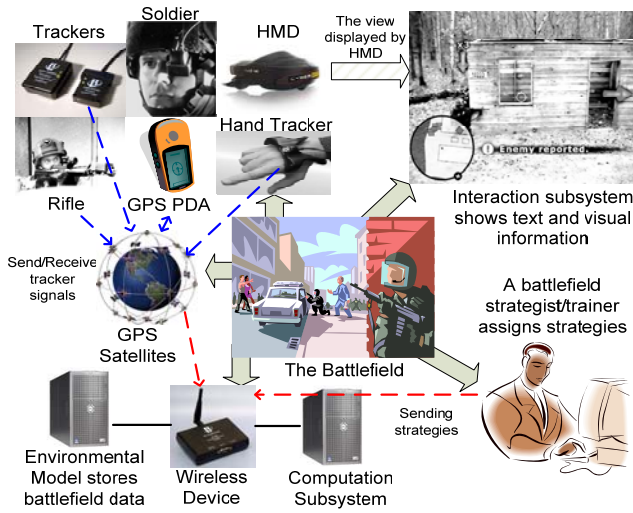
Trackers

Soldier

HMD

The view displayed by HMD

Enemy reported.

Hand Tracker

Rifle

GPS PDA

Interaction subsystem shows text and visual information

Send/Receive tracker signals

GPS Satellites

The Battlefield

A battlefield strategist/trainer assigns strategies

Sending strategies

Environmental Model stores battlefield data

Wireless Device

Computation Subsystem